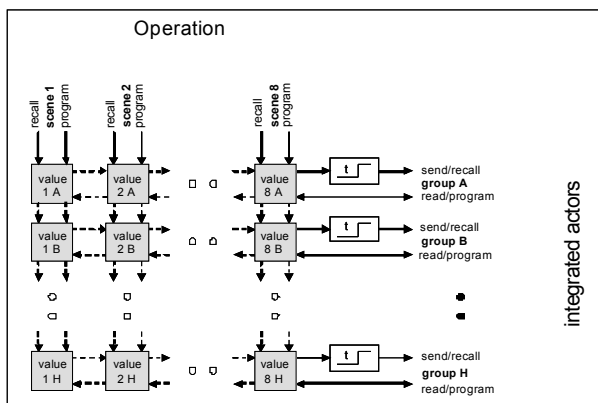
Operation

recall
scene 1
program

recall
scene 2
program

recall
scene 8
program

value 1 A

value 2 A

value 8 A

t

send/recall
group A
read/program

value 1 B

value 2 B

value 8 B

t

send/recall
group B
read/program

value 1 H

value 2 H

value 8 H

t

send/recall
group H
read/program

integrated actors